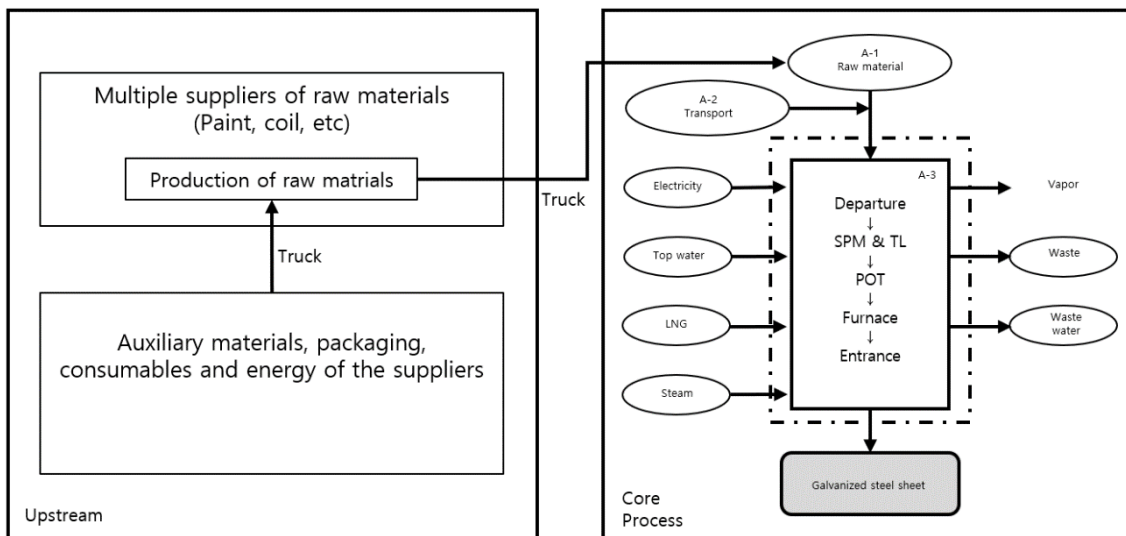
Multiple suppliers of raw materials (Paint, coil, etc)

Production of raw matrials

Truck

Auxiliary materials, packaging, consumables and energy of the suppliers

Upstream

Truck

A-1
Raw material

A-2
Transport

Electricity

Top water

LNG

Steam

A-3

Departure
↓
SPM & TL
↓
POT
↓
Furnace
↓
Entrance

Vapor

Waste

Waste water

Galvanized steel sheet

Core Process